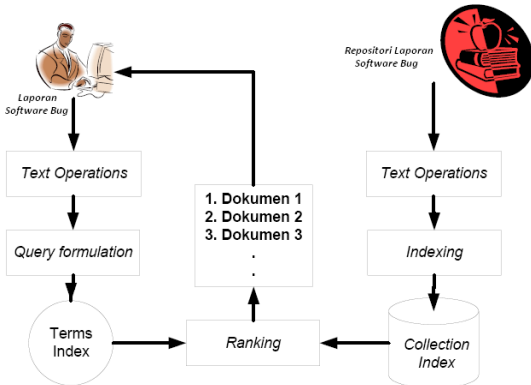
Laporan Software Bug

Repositori Laporan Software Bug

Text Operations

Query formulation

Terms Index

1. Dokumen 1
2. Dokumen 2
3. Dokumen 3
.
.

Ranking

Text Operations

Indexing

Collection Index